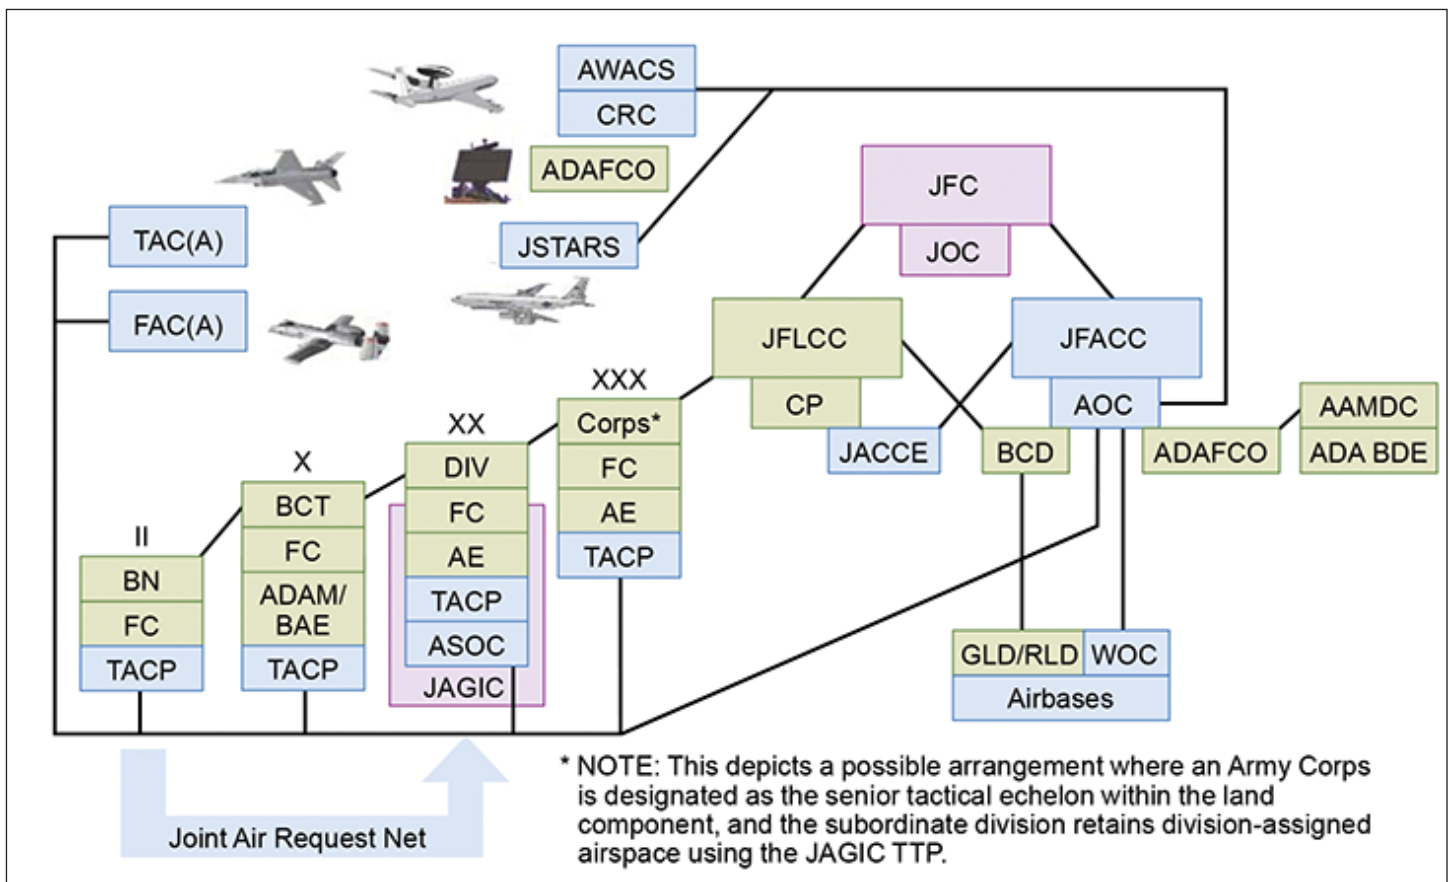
AWACS
CRC
ADAFCO
JFC
JOC
TAC(A)
JSTARS
FAC(A)
JFLCC
CP
JFACC
AOC
AAMDC
ADAFCO
ADA BDE
JACCE
BCD
XXX
Corps*
FC
AE
TACP
XX
DIV
FC
AE
TACP
ASOC
JAGIC
X
BCT
FC
ADAM/ BAE
TACP
II
BN
FC
TACP
GLD/RLD
WOC
Airbases
Joint Air Request Net

* NOTE: This depicts a possible arrangement where an Army Corps is designated as the senior tactical echelon within the land component, and the subordinate division retains division-assigned airspace using the JAGIC TTP.